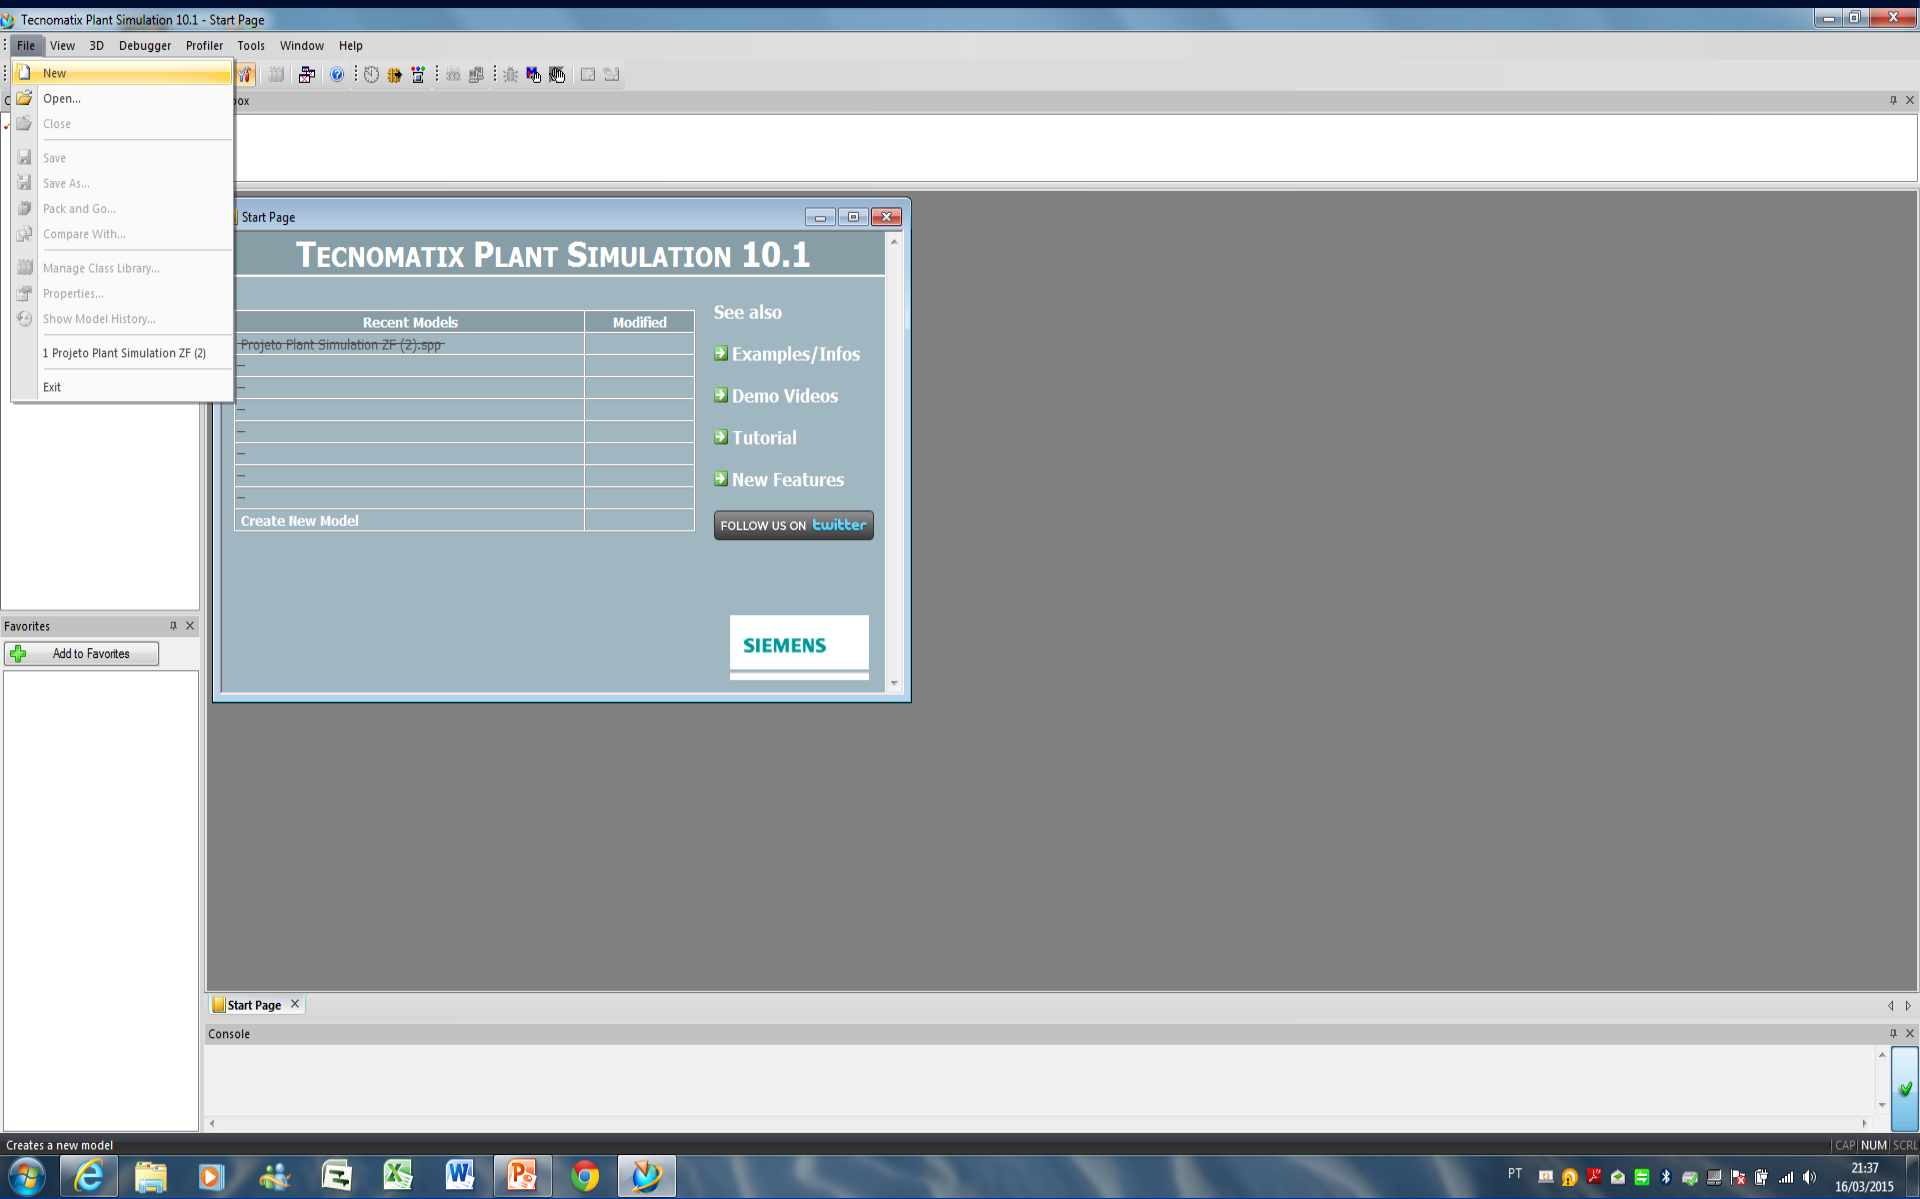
Tecnomatix Plant Simulation 10.1 - Start Page

File View 3D Debugger Profiler Tools Window Help

New
Open...
Close
Save
Save As...
Pack and Go...
Compare With...
Manage Class Library...
Properties...
Show Model History...
1 Projeto Plant Simulation ZF (2)
Exit

C

box

Start Page

TECNOMATIX PLANT SIMULATION 10.1

| Recent Models | Modified |
|---|---|
| Projeto Plant Simulation ZF (2).spp | |
| – | |
| – | |
| – | |
| – | |
| – | |
| – | |
| – | |
| Create New Model | |

See also
Examples/Infos
Demo Videos
Tutorial
New Features
FOLLOW US ON twitter

SIEMENS

Favorites
Add to Favorites

Start Page

Console

Creates a new model

CAP NUM SCRL

PT 21:37 16/03/2015